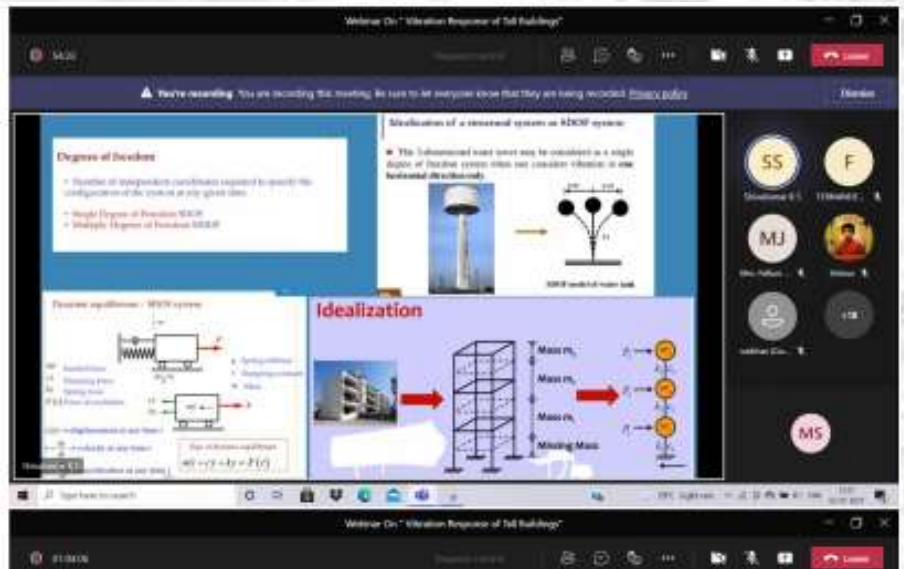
Webinar On " Vibration Response of Tall Buildings"

Leave

You're recording You are recording this meeting. Be sure to let everyone know that they are being recorded. Privacy policy

Dismiss

Degrees of freedom

• Number of independent coordinates required to specify the configuration of the system at any given time.

• Single Degree of Freedom SDOF
• Multiple Degree of Freedom MDOF

Idealization of a structural system as SDOF system

■ The 1-dimensional water tower may be considered as a single degree of freedom system when one considers vibration in one horizontal direction only.

SDOF model of water tank

Dynamic equilibrium – SDOF system

Idealization

Mass $m_1$

Mass $m_2$

Mass $m_3$

Missing Mass

$m\ddot{x} + c\dot{x} + kx = F(t)$

SS

F

MJ

MS

+18

Type here to search

Webinar On " Vibration Response of Tall Buildings"

Leave